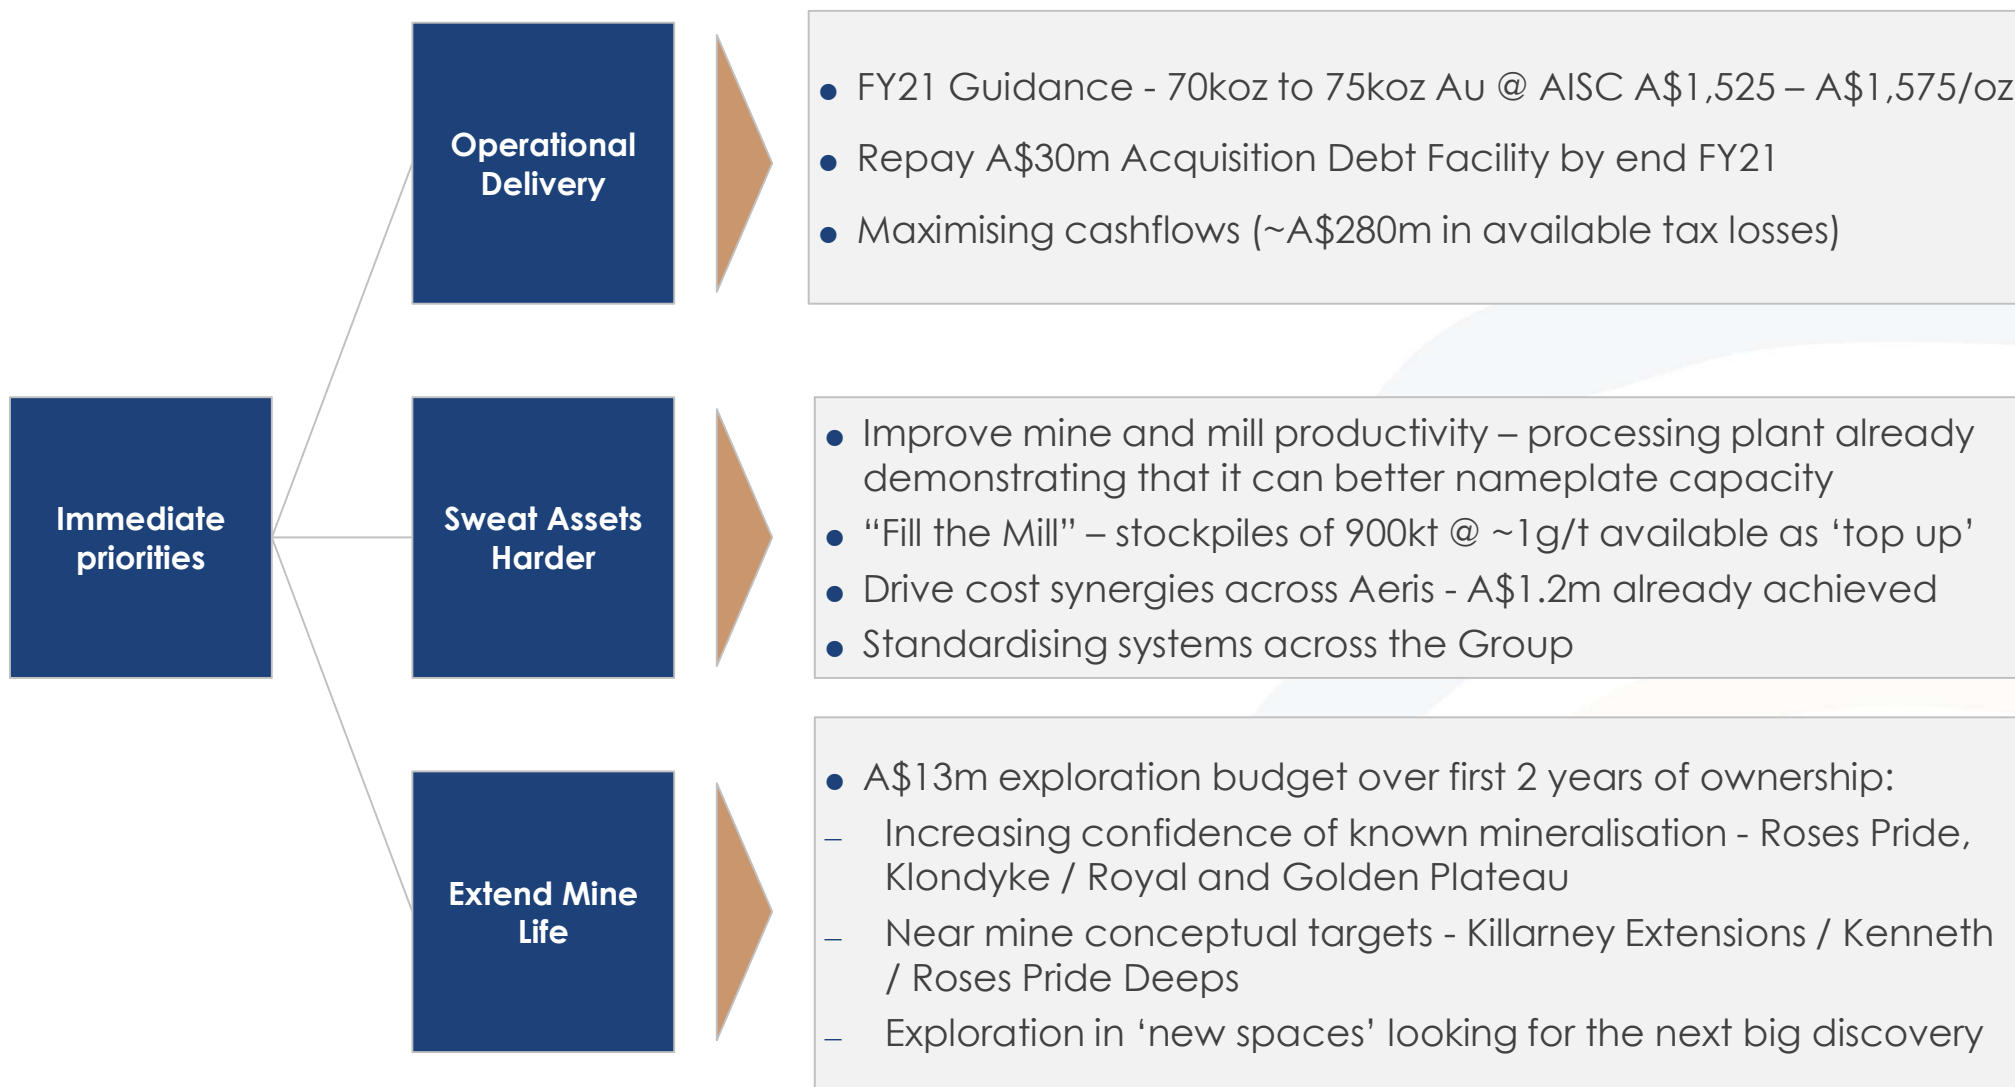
Immediate priorities

Operational Delivery

- FY21 Guidance - 70koz to 75koz Au @ AISC A\$1,525 – A\$1,575/oz
- Repay A\$30m Acquisition Debt Facility by end FY21
- Maximising cashflows (~A\$280m in available tax losses)

Sweat Assets Harder

- Improve mine and mill productivity – processing plant already demonstrating that it can better nameplate capacity
- "Fill the Mill" – stockpiles of 900kt @ ~1g/t available as 'top up'
- Drive cost synergies across Aeris - A\$1.2m already achieved
- Standardising systems across the Group

Extend Mine Life

- A\$13m exploration budget over first 2 years of ownership:
– Increasing confidence of known mineralisation - Roses Pride, Klondyke / Royal and Golden Plateau
– Near mine conceptual targets - Killarney Extensions / Kenneth / Roses Pride Deeps
– Exploration in 'new spaces' looking for the next big discovery